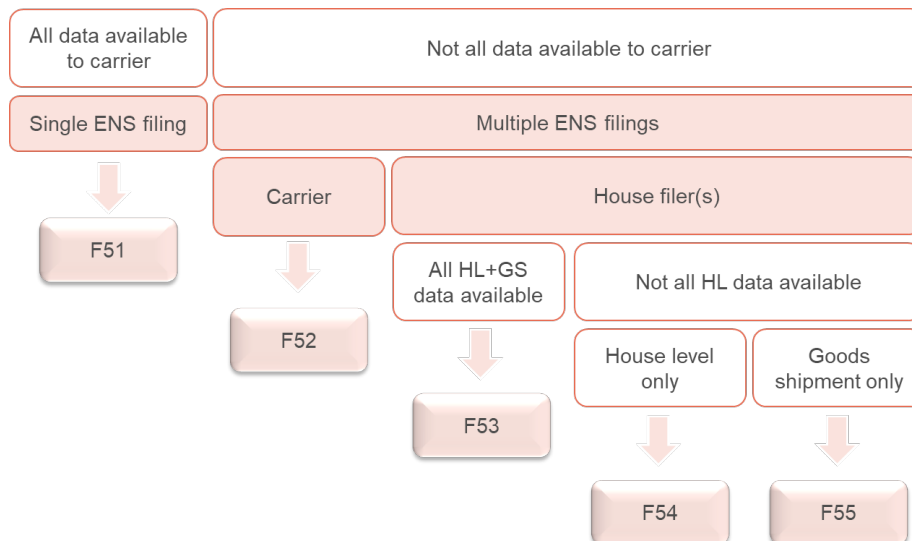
All data available to carrier

Not all data available to carrier

Single ENS filing

Multiple ENS filings

F51

Carrier

House filer(s)

F52

All HL+GS data available

Not all HL data available

F53

House level only

Goods shipment only

F54

F55